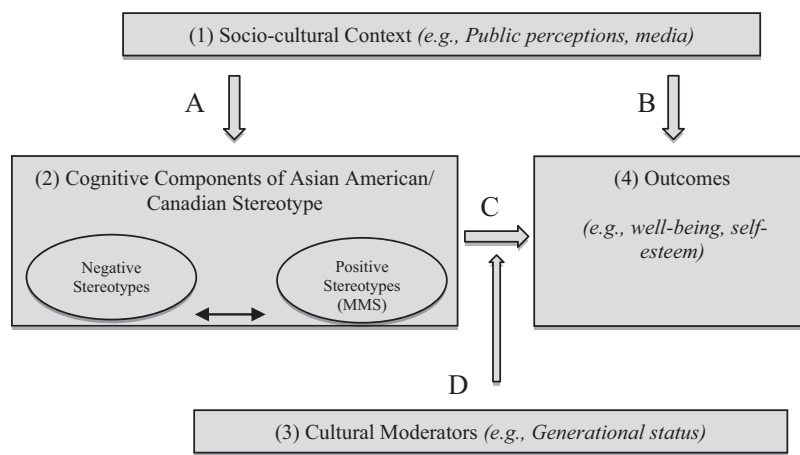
(1) Socio-cultural Context *(e.g., Public perceptions, media)*

A

B

(2) Cognitive Components of Asian American/ Canadian Stereotype

Negative Stereotypes

Positive Stereotypes (MMS)

C

(4) Outcomes

*(e.g., well-being, self-esteem)*

D

(3) Cultural Moderators *(e.g., Generational status)*